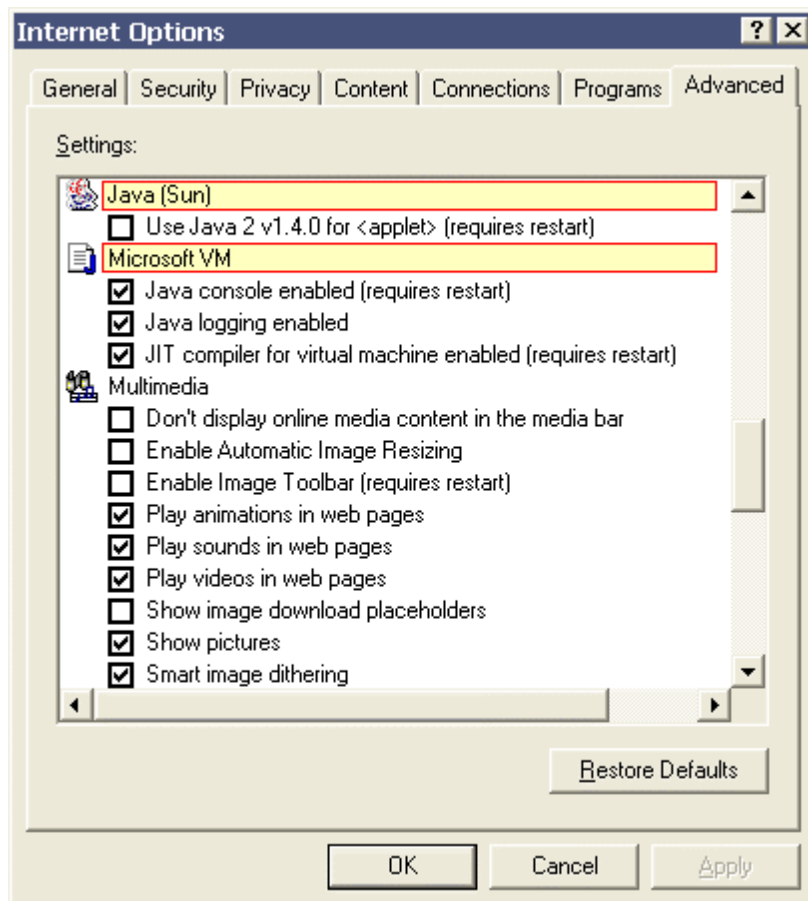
Internet Options

? X

General | Security | Privacy | Content | Connections | Programs | Advanced

Settings:

Java (Sun)
Use Java 2 v1.4.0 for <applet> (requires restart)
Microsoft VM
Java console enabled (requires restart)
Java logging enabled
JIT compiler for virtual machine enabled (requires restart)
Multimedia
Don't display online media content in the media bar
Enable Automatic Image Resizing
Enable Image Toolbar (requires restart)
Play animations in web pages
Play sounds in web pages
Play videos in web pages
Show image download placeholders
Show pictures
Smart image dithering

Restore Defaults

OK | Cancel | Apply